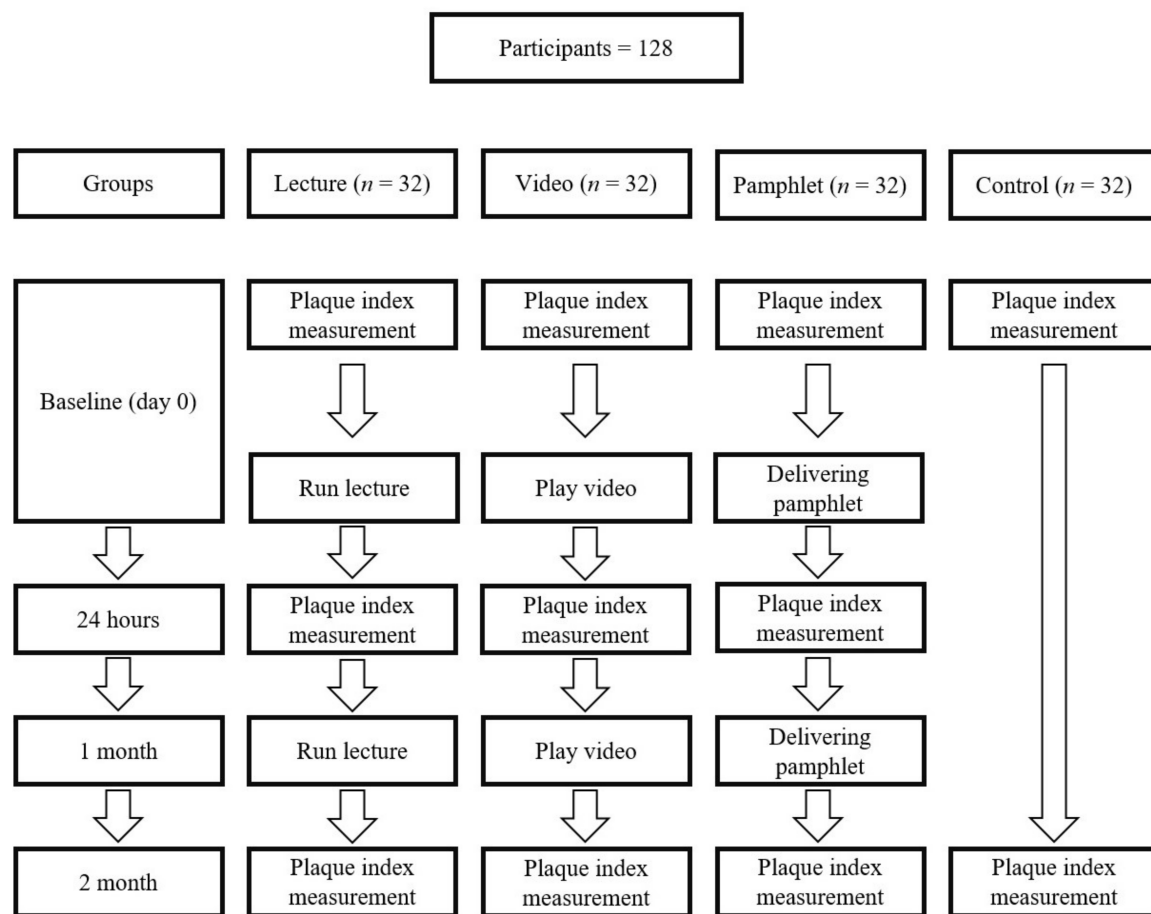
Participants = 128

Groups

Lecture ($n$ = 32)

Video ($n$ = 32)

Pamphlet ($n$ = 32)

Control ($n$ = 32)

Baseline (day 0)

24 hours

1 month

2 month

Plaque index measurement

Run lecture

Plaque index measurement

Run lecture

Plaque index measurement

Plaque index measurement

Play video

Plaque index measurement

Play video

Plaque index measurement

Plaque index measurement

Delivering pamphlet

Plaque index measurement

Delivering pamphlet

Plaque index measurement

Plaque index measurement

Plaque index measurement